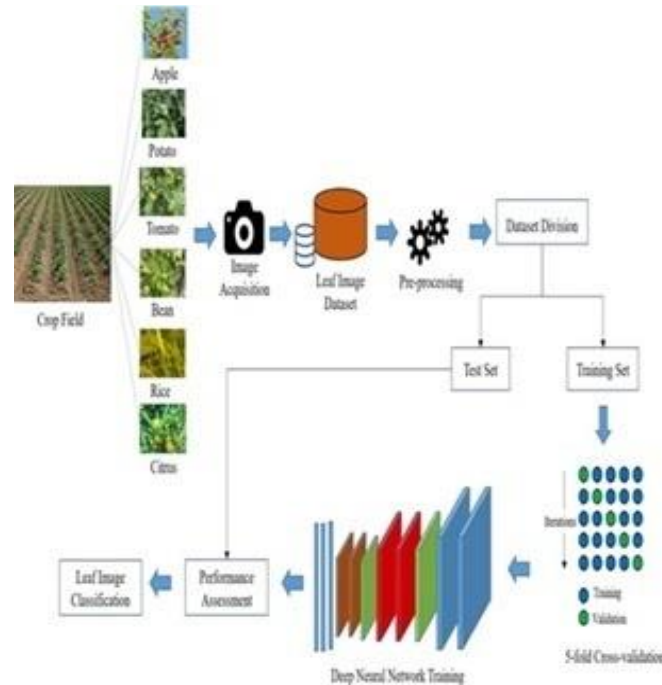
Apple

Potato

Tomato

Bean

Rice

Citrus

Crop Field

Image Acquisition

Leaf Image Dataset

Pre-processing

Dataset Division

Test Set

Training Set

Iterations

Training

Validation

5-fold Cross-validation

Deep Neural Network Training

Performance Assessment

Leaf Image Classification